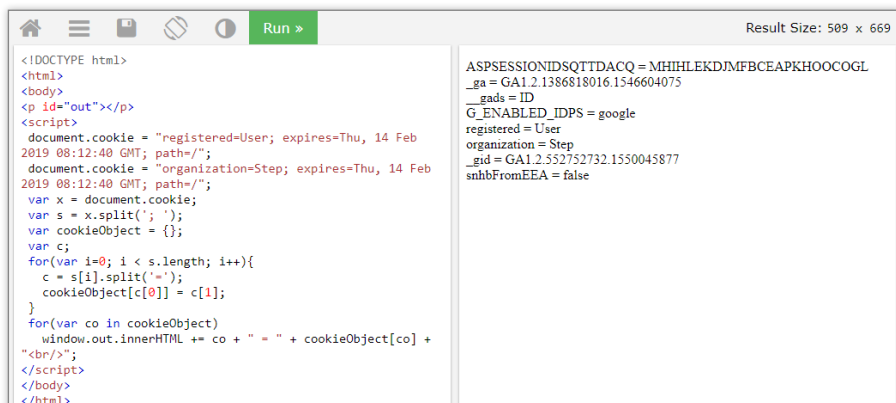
Run »

Result Size: 509 x 669

<!DOCTYPE html>
<html>
<body>
<p id="out"></p>
<script>
 document.cookie = "registered=User; expires=Thu, 14 Feb 2019 08:12:40 GMT; path=/";
 document.cookie = "organization=Step; expires=Thu, 14 Feb 2019 08:12:40 GMT; path=/";
 var x = document.cookie;
 var s = x.split('; ');
 var cookieObject = {};
 var c;
 for(var i=0; i < s.length; i++){
   c = s[i].split('=');
   cookieObject[c[0]] = c[1];
 }
 for(var co in cookieObject)
   window.out.innerHTML += co + " = " + cookieObject[co] + "<br/>";
</script>
</body>
</html>

ASPSESSIONIDSQTTDACQ = MHIHLEKDJMFBCEAPKHOOCOGL
_ga = GA1.2.1386818016.1546604075
__gads = ID
G_ENABLED_IDPS = google
registered = User
organization = Step
_gid = GA1.2.552752732.1550045877
snhbFromEEA = false